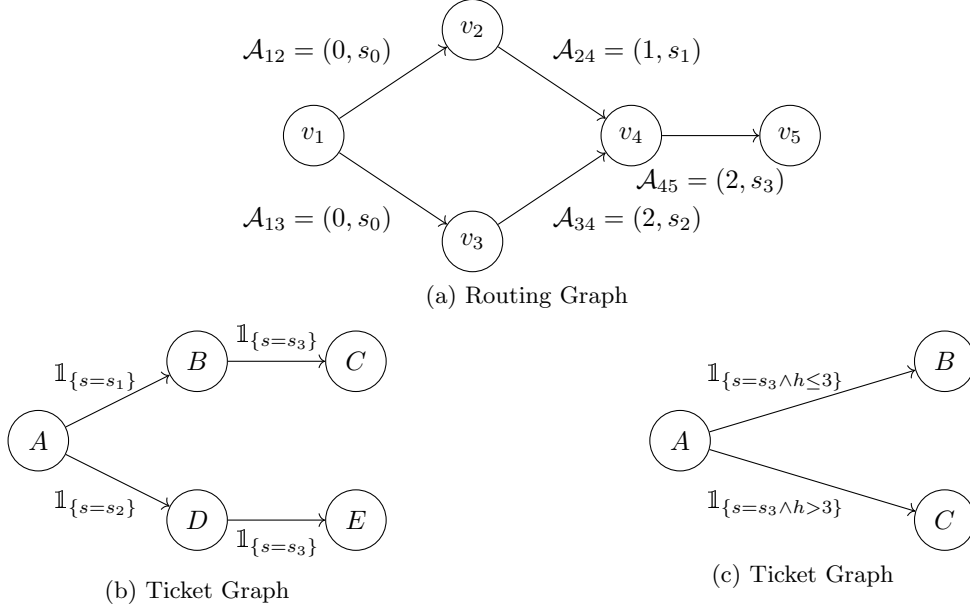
$v_2$

$\mathcal{A}_{12} = (0, s_0)$

$\mathcal{A}_{24} = (1, s_1)$

$v_1$

$v_4$

$v_5$

$\mathcal{A}_{45} = (2, s_3)$

$\mathcal{A}_{13} = (0, s_0)$

$v_3$

$\mathcal{A}_{34} = (2, s_2)$

(a) Routing Graph

$\mathbb{1}_{\{s=s_3\}}$

$\mathbb{1}_{\{s=s_1\}}$

$B$

$C$

$A$

$\mathbb{1}_{\{s=s_2\}}$

$D$

$E$

$\mathbb{1}_{\{s=s_3\}}$

(b) Ticket Graph

$\mathbb{1}_{\{s=s_3 \wedge h\leq 3\}}$

$B$

$A$

$\mathbb{1}_{\{s=s_3 \wedge h>3\}}$

$C$

(c) Ticket Graph